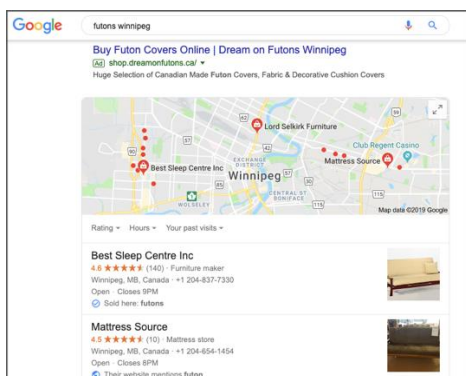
Google futons winnipeg

Buy Futon Covers Online | Dream on Futons Winnipeg
Ad shop.dreamonfutons.ca/
Huge Selection of Canadian Made Futon Covers, Fabric & Decorative Cushion Covers

Lord Selkirk Furniture
Club Regent Casino
Mattress Source
Best Sleep Centre Inc
EXCHANGE DISTRICT
Winnipeg
CENTRAL ST. BONIFACE
WOLSELEY
62
42
57
90
85
115
Map data ©2019 Google

Rating ▾ Hours ▾ Your past visits ▾

Best Sleep Centre Inc
4.6 ★★★★★ (140) · Furniture maker
Winnipeg, MB, Canada · +1 204-837-7330
Open · Closes 9PM
Sold here: futons

Mattress Source
4.5 ★★★★★ (10) · Mattress store
Winnipeg, MB, Canada · +1 204-654-1454
Open · Closes 8PM
Their website mentions futon